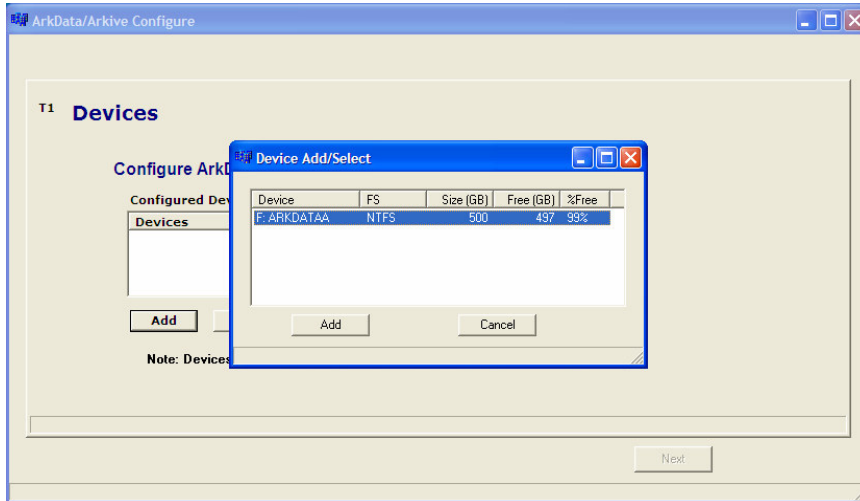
ArkData/Arkive Configure

T1 Devices

Configure ArkD

Configured Dev

Devices

Add

Note: Devices

Device Add/Select

| Device | FS | Size (GB) | Free (GB) | %Free |
|---|---|---|---|---|
| F: ARKDATAA | NTFS | 500 | 497 | 99% |

Add

Cancel

Next